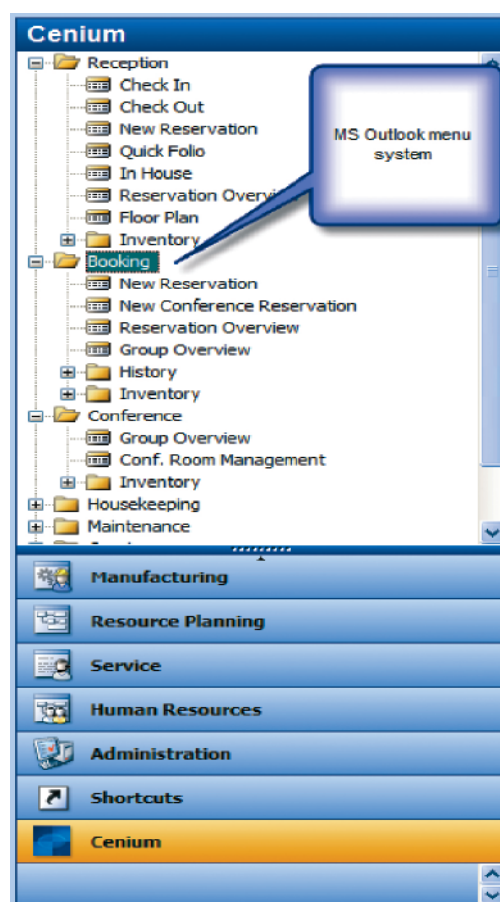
Cenium

Reception
Check In
Check Out
New Reservation
Quick Folio
In House
Reservation Overvi
Floor Plan
Inventory
Booking
New Reservation
New Conference Reservation
Reservation Overview
Group Overview
History
Inventory
Conference
Group Overview
Conf. Room Management
Inventory
Housekeeping
Maintenance

MS Outlook menu system

Manufacturing
Resource Planning
Service
Human Resources
Administration
Shortcuts
Cenium